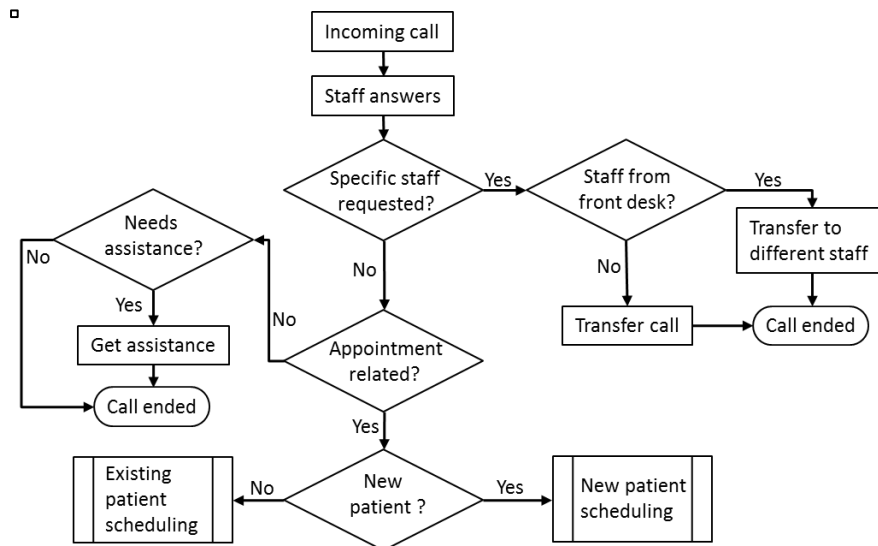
Incoming call

Staff answers

Specific staff requested?

Yes

Staff from front desk?

Yes

Transfer to different staff

No

Transfer call

Call ended

No

Needs assistance?

No

Yes

Get assistance

Call ended

No

Appointment related?

Yes

Existing patient scheduling

No

New patient ?

Yes

New patient scheduling